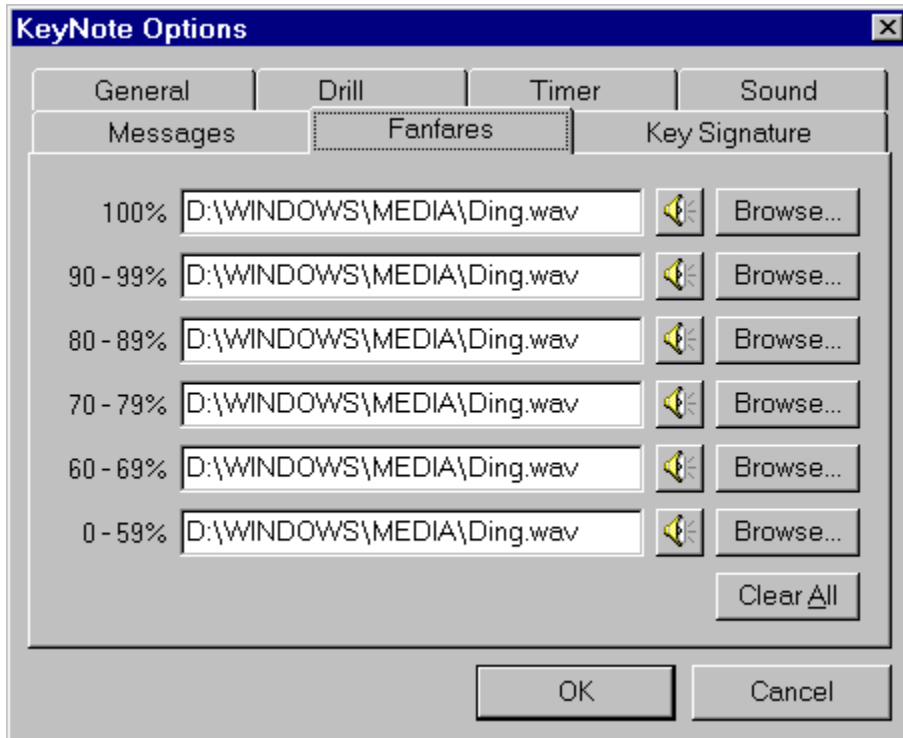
KeyNote Options

General | Drill | Timer | Sound
Messages | Fanfares | Key Signature

100% D:\WINDOWS\MEDIA\Ding.wav Browse...

90 - 99% D:\WINDOWS\MEDIA\Ding.wav Browse...

80 - 89% D:\WINDOWS\MEDIA\Ding.wav Browse...

70 - 79% D:\WINDOWS\MEDIA\Ding.wav Browse...

60 - 69% D:\WINDOWS\MEDIA\Ding.wav Browse...

0 - 59% D:\WINDOWS\MEDIA\Ding.wav Browse...

Clear All

OK Cancel